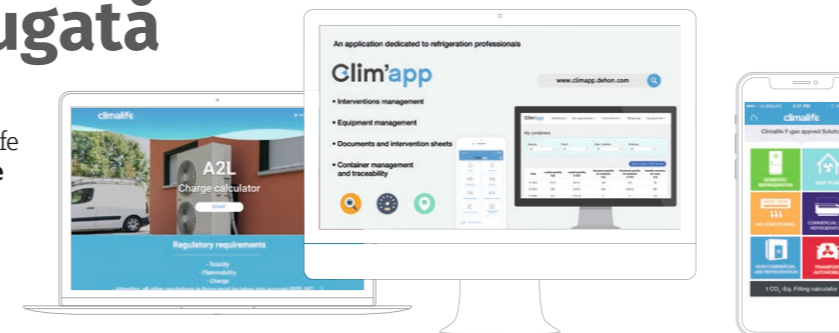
ugată

fe
e

climalife

A2L
Charge calculator

START

Regulatory requirements

- Toxicity
- Flammability
- Charge

An application dedicated to refrigeration professionals

Clim'app

www.climapp.dehon.com

• Interventions management

• Equipment management

• Documents and intervention sheets

• Container management and traceability

Clim'app

My containers

climalife

Climalife F-gas approved Solutions

DOMESTIC REFRIGERATION

AIR CONDITIONING

COMMERCIAL REFRIGERATION

NON COMMERCIAL USE REFRIGERATION

TRANSPORT AUTOMOBILE

t CO$_2$-Eq. Filling calculator